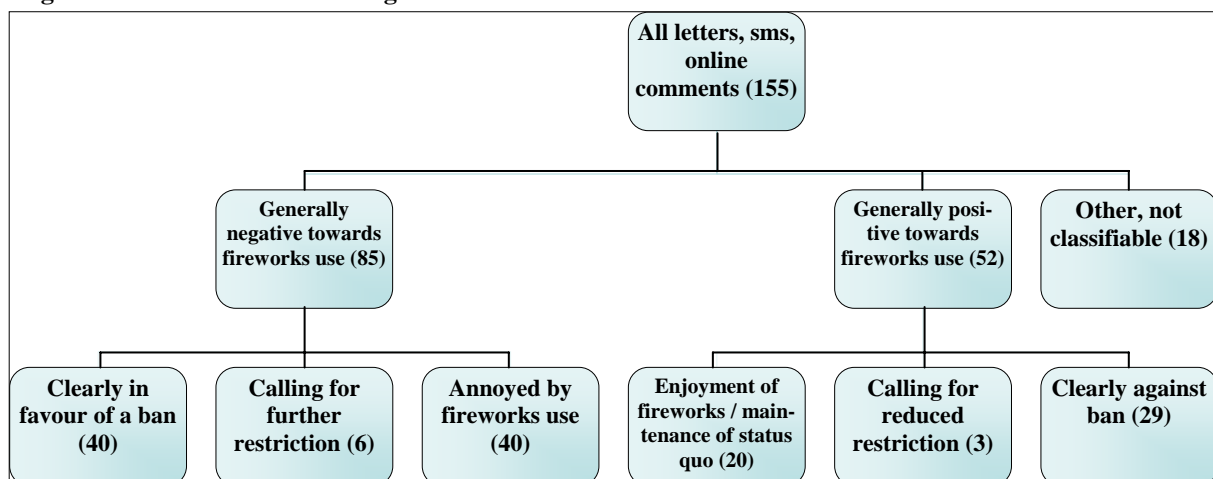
All letters, sms, online comments (155)

Generally negative towards fireworks use (85)

Generally positive towards fireworks use (52)

Other, not classifiable (18)

Clearly in favour of a ban (40)

Calling for further restriction (6)

Annoyed by fireworks use (40)

Enjoyment of fireworks / maintenance of status quo (20)

Calling for reduced restriction (3)

Clearly against ban (29)